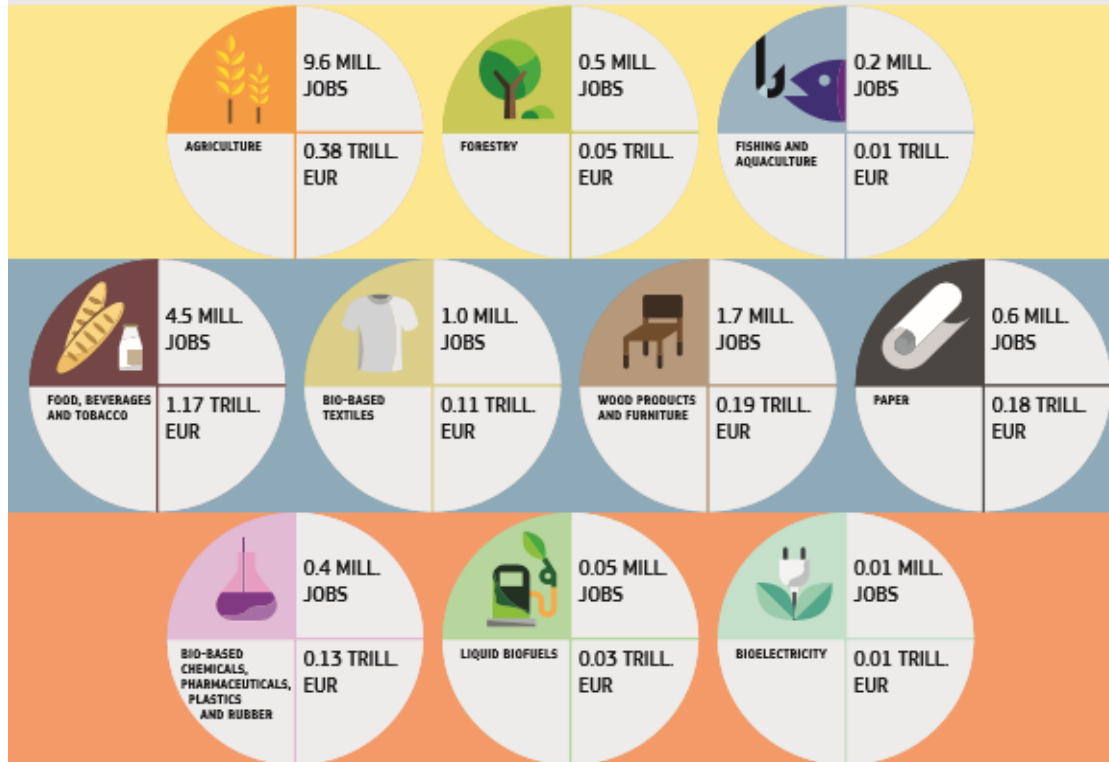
9.6 MILL. JOBS

AGRICULTURE

0.38 TRILL. EUR

0.5 MILL. JOBS

FORESTRY

0.05 TRILL. EUR

0.2 MILL. JOBS

FISHING AND AQUACULTURE

0.01 TRILL. EUR

4.5 MILL. JOBS

FOOD, BEVERAGES AND TOBACCO

1.17 TRILL. EUR

1.0 MILL. JOBS

BIO-BASED TEXTILES

0.11 TRILL. EUR

1.7 MILL. JOBS

WOOD PRODUCTS AND FURNITURE

0.19 TRILL. EUR

0.6 MILL. JOBS

PAPER

0.18 TRILL. EUR

0.4 MILL. JOBS

BIO-BASED CHEMICALS, PHARMACEUTICALS, PLASTICS AND RUBBER

0.13 TRILL. EUR

0.05 MILL. JOBS

LIQUID BIOFUELS

0.03 TRILL. EUR

0.01 MILL. JOBS

BIOELECTRICITY

0.01 TRILL. EUR